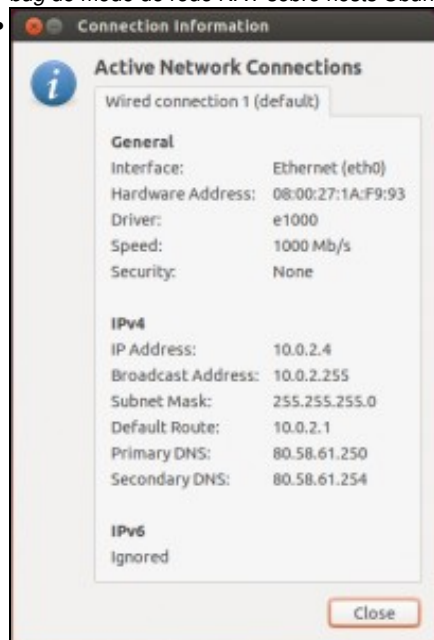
Connection Information

Active Network Connections

Wired connection 1 (default)

General

Interface: Ethernet (eth0)
Hardware Address: 08:00:27:1A:F9:93
Driver: e1000
Speed: 1000 Mb/s
Security: None

IPv4

IP Address: 10.0.2.4
Broadcast Address: 10.0.2.255
Subnet Mask: 255.255.255.0
Default Route: 10.0.2.1
Primary DNS: 80.58.61.250
Secondary DNS: 80.58.61.254

IPv6

Ignored

Close